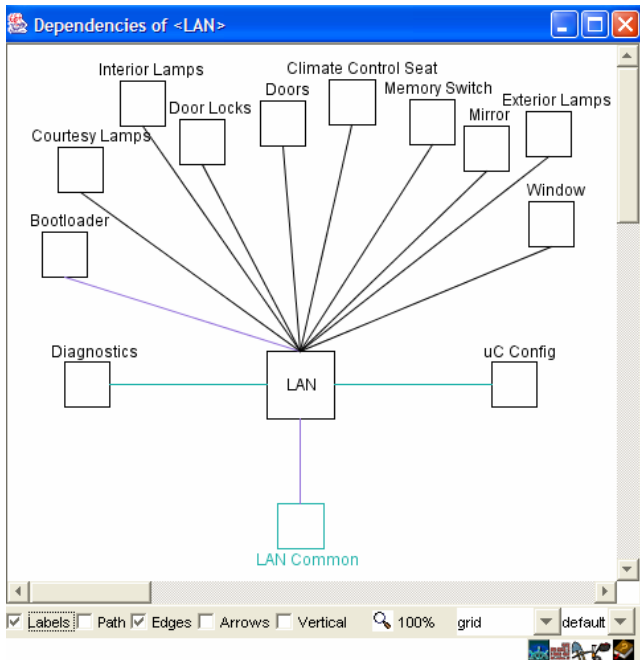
Dependencies of <LAN>

Interior Lamps
Climate Control Seat
Doors
Memory Switch
Door Locks
Exterior Lamps
Mirror
Courtesy Lamps
Window
Bootloader
Diagnostics
LAN
uC Config
LAN Common

☑ Labels ☐ Path ☑ Edges ☐ Arrows ☐ Vertical 100% grid default